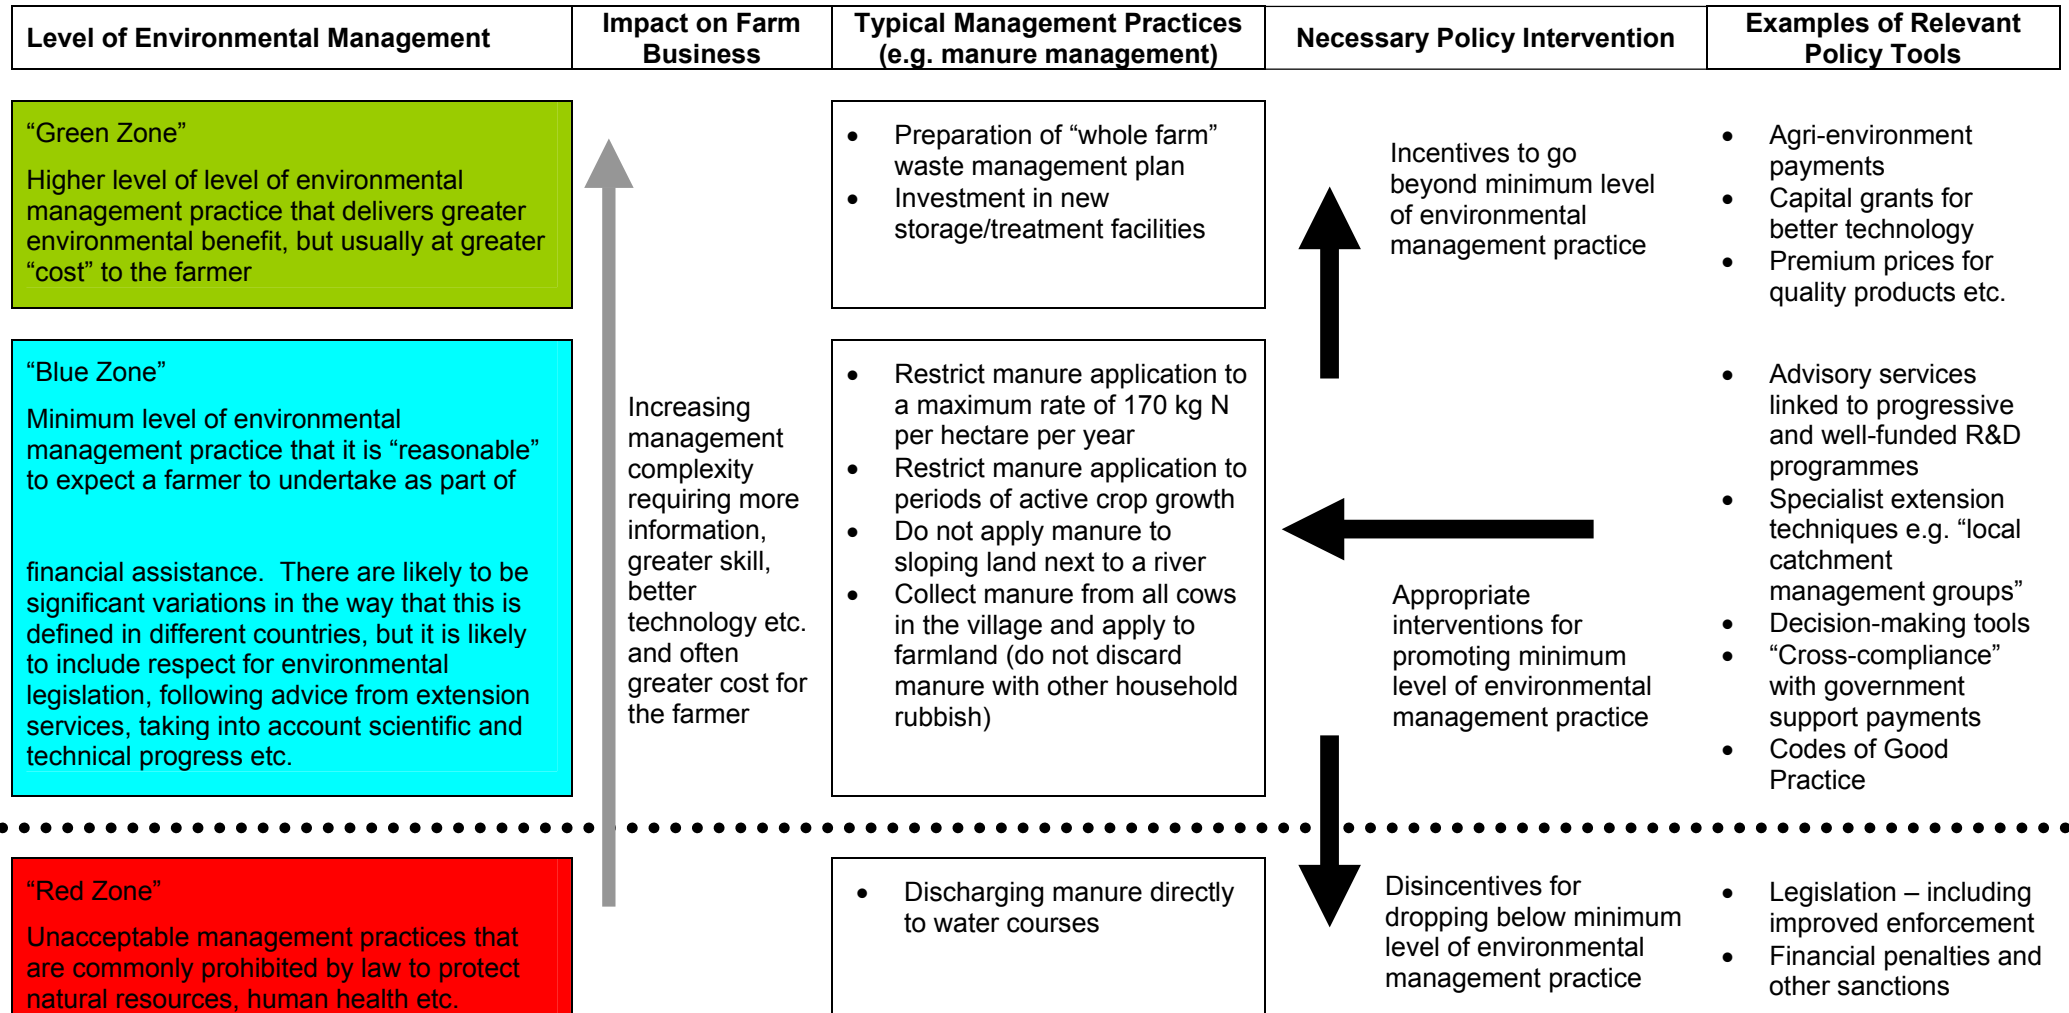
| Level of Environmental Management | Impact on Farm Business | Typical Management Practices (e.g. manure management) | Necessary Policy Intervention | Examples of Relevant Policy Tools |
|---|---|---|---|---|

"Green Zone"

Higher level of level of environmental management practice that delivers greater environmental benefit, but usually at greater "cost" to the farmer

- Preparation of "whole farm" waste management plan
- Investment in new storage/treatment facilities

Incentives to go beyond minimum level of environmental management practice

- Agri-environment payments
- Capital grants for better technology
- Premium prices for quality products etc.

"Blue Zone"

Minimum level of environmental management practice that it is "reasonable" to expect a farmer to undertake as part of

financial assistance. There are likely to be significant variations in the way that this is defined in different countries, but it is likely to include respect for environmental legislation, following advice from extension services, taking into account scientific and technical progress etc.

Increasing management complexity requiring more information, greater skill, better technology etc. and often greater cost for the farmer

- Restrict manure application to a maximum rate of 170 kg N per hectare per year
- Restrict manure application to periods of active crop growth
- Do not apply manure to sloping land next to a river
- Collect manure from all cows in the village and apply to farmland (do not discard manure with other household rubbish)

Appropriate interventions for promoting minimum level of environmental management practice

- Advisory services linked to progressive and well-funded R&D programmes
- Specialist extension techniques e.g. "local catchment management groups"
- Decision-making tools
- "Cross-compliance" with government support payments
- Codes of Good Practice

"Red Zone"

Unacceptable management practices that are commonly prohibited by law to protect natural resources, human health etc.

- Discharging manure directly to water courses

Disincentives for dropping below minimum level of environmental management practice

- Legislation – including improved enforcement
- Financial penalties and other sanctions